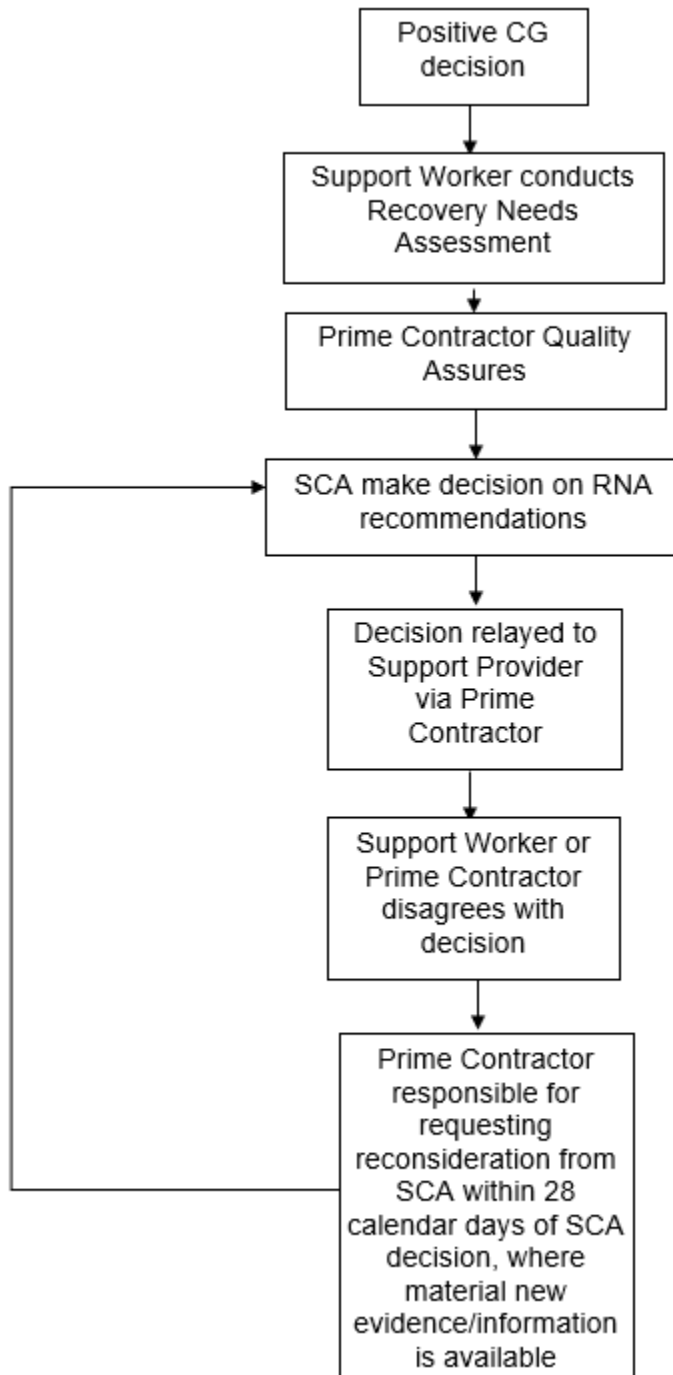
Positive CG decision

Support Worker conducts Recovery Needs Assessment

Prime Contractor Quality Assures

SCA make decision on RNA recommendations

Decision relayed to Support Provider via Prime Contractor

Support Worker or Prime Contractor disagrees with decision

Prime Contractor responsible for requesting reconsideration from SCA within 28 calendar days of SCA decision, where material new evidence/information is available